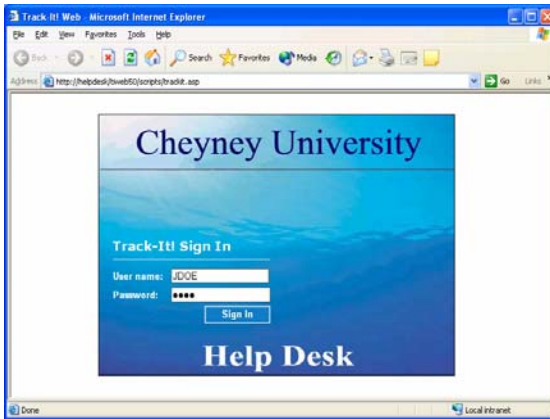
Track-It! Web - Microsoft Internet Explorer

File Edit View Favorites Tools Help

Back Search Favorites Media

Address http://helpdesk/tiweb60/scripts/trackit.asp

Go Links

Cheyney University

Track-It! Sign In

User name: JDOE

Password: ●●●●

Sign In

Help Desk

Done

Local intranet